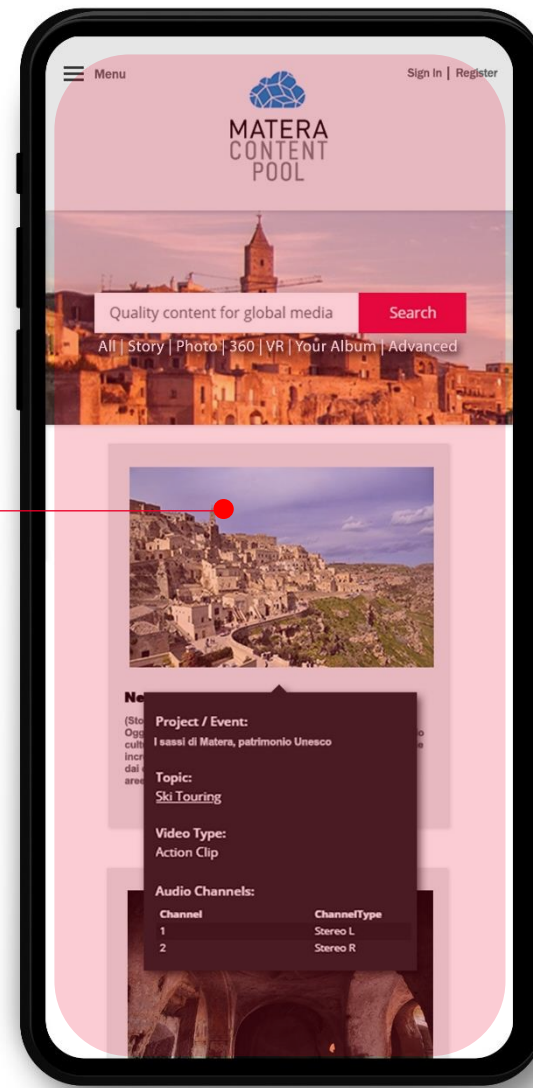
Menu

Sign In | Register

MATERA
CONTENT
POOL

Quality content for global media

Search

All | Story | Photo | 360 | VR | Your Album | Advanced

Ne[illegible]

(Sto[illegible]
Ogg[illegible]
cult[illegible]
incr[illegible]
dai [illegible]
are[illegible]

Project / Event:
I sassi di Matera, patrimonio Unesco

Topic:
Ski Touring

Video Type:
Action Clip

Audio Channels:

| Channel | ChannelType |
|---|---|
| 1 | Stereo L |
| 2 | Stereo R |